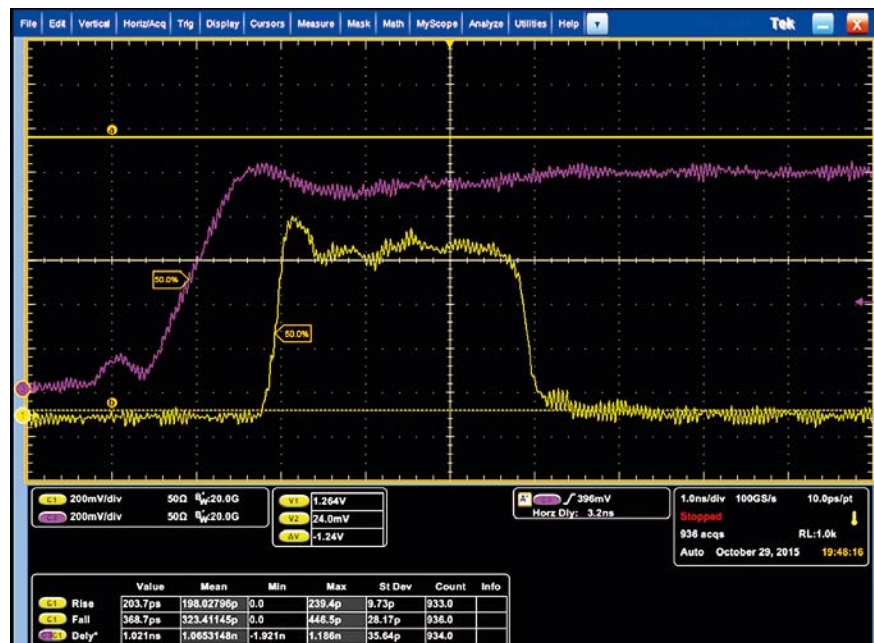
File | Edit | Vertical | Horiz/Acq | Trig | Display | Cursors | Measure | Mask | Math | MyScope | Analyze | Utilities | Help

Tek

a

50.0%

50.0%

b

1

C1 200mV/div 50Ω $B_W$:20.0G
C2 200mV/div 50Ω $B_W$:20.0G

V1 1.264V
V2 24.0mV
ΔV -1.24V

A' C2 ∫ 396mV
Horz Dly: 3.2ns

1.0ns/div 100GS/s 10.0ps/pt
Stopped
936 acqs RL:1.0k
Auto October 29, 2015 19:48:16

| | Value | Mean | Min | Max | St Dev | Count | Info |
|---|---|---|---|---|---|---|---|
| C1 Rise | 203.7ps | 198.02796p | 0.0 | 239.4p | 9.73p | 933.0 | |
| C1 Fall | 368.7ps | 323.41145p | 0.0 | 446.5p | 28.17p | 936.0 | |
| C2 C1 Dely* | 1.021ns | 1.0653148n | -1.921n | 1.186n | 35.64p | 934.0 | |